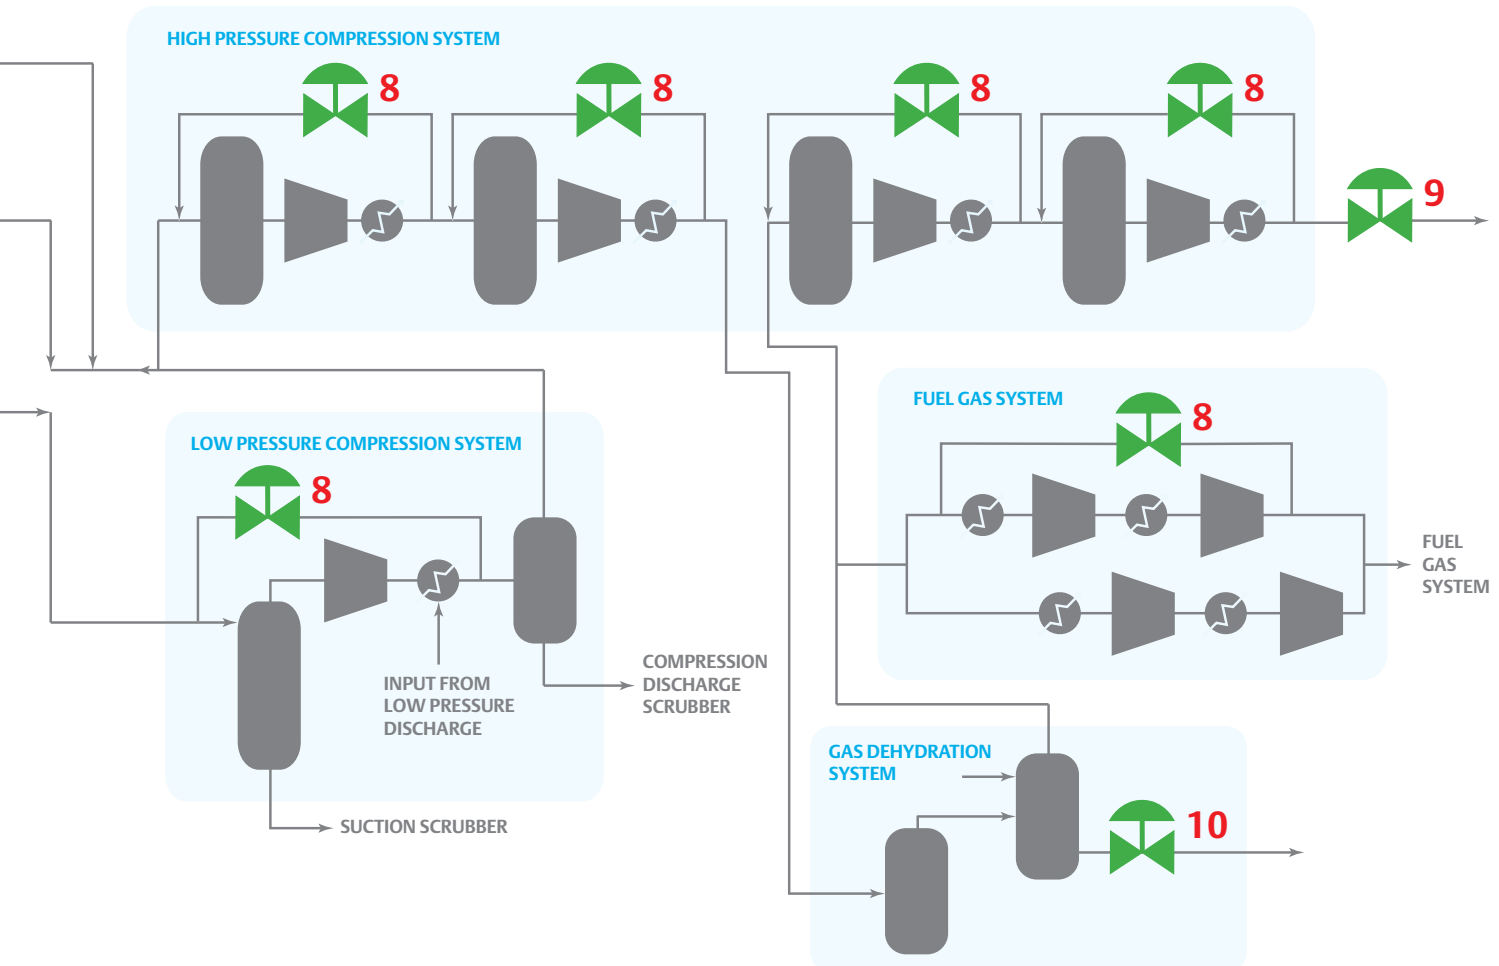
HIGH PRESSURE COMPRESSION SYSTEM

8

8

8

8

9

FUEL GAS SYSTEM

8

FUEL GAS SYSTEM

LOW PRESSURE COMPRESSION SYSTEM

8

INPUT FROM LOW PRESSURE DISCHARGE

COMPRESSION DISCHARGE SCRUBBER

SUCTION SCRUBBER

GAS DEHYDRATION SYSTEM

10